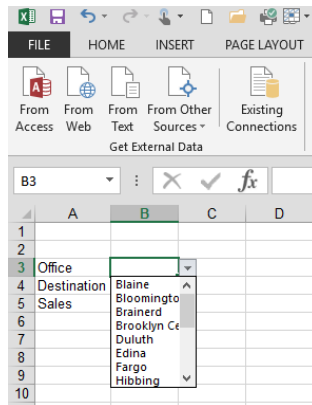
FILE HOME INSERT PAGE LAYOUT

From Access
From Web
From Text
From Other Sources
Existing Connections
Get External Data

B3

fx

| | A | B | C | D |
|---|---|---|---|---|
| 1 | | | | |
| 2 | | | | |
| 3 | Office | | | |
| 4 | Destination | | | |
| 5 | Sales | | | |
| 6 | | | | |
| 7 | | | | |
| 8 | | | | |
| 9 | | | | |
| 10 | | | | |

Blaine
Bloomingto
Brainerd
Brooklyn Ce
Duluth
Edina
Fargo
Hibbing